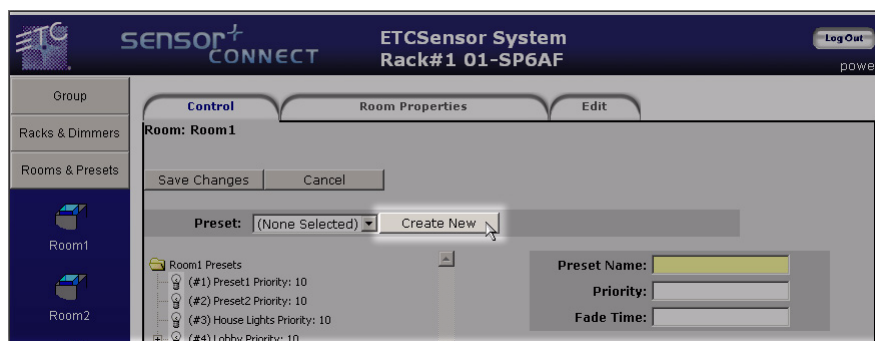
ETC

sensor+ CONNECT

ETCSensor System
Rack#1 01-SP6AF

Log Out
powe

Group

Racks & Dimmers

Rooms & Presets

Room1

Room2

Control

Room Properties

Edit

Room: Room1

Save Changes

Cancel

Preset: (None Selected)

Create New

Room1 Presets
(#1) Preset1 Priority: 10
(#2) Preset2 Priority: 10
(#3) House Lights Priority: 10
(#4) Lobby Priority: 10

Preset Name:

Priority:

Fade Time: